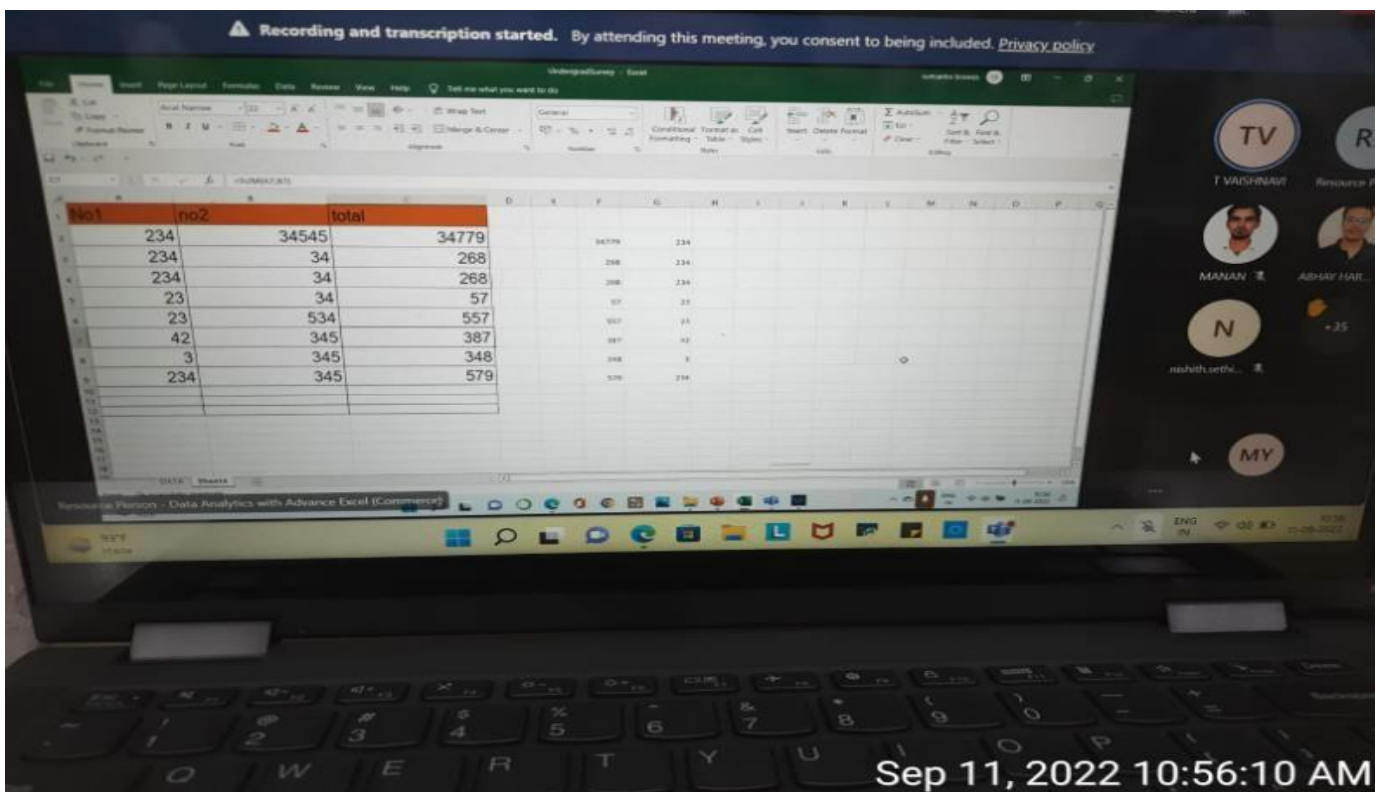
Recording and transcription started. By attending this meeting, you consent to being included. Privacy policy

UndergradSurvey - Excel

File Home Insert Page Layout Formulas Data Review View Help Tell me what you want to do

Wrap Text
Merge & Center
General
Conditional Formatting
Format as Table
Cell Styles
Insert Delete Format
AutoSum
Fill
Clear
Sort & Filter
Find & Select

| No1 | no2 | total |
|---|---|---|
| 234 | 34545 | 34779 |
| 234 | 34 | 268 |
| 234 | 34 | 268 |
| 23 | 34 | 57 |
| 23 | 534 | 557 |
| 42 | 345 | 387 |
| 3 | 345 | 348 |
| 234 | 345 | 579 |

| F | G |
|---|---|
| 34779 | 234 |
| 268 | 234 |
| 268 | 234 |
| 57 | 23 |
| 557 | 23 |
| 387 | 42 |
| 348 | 3 |
| 579 | 234 |

DATA Sheet4

TV
T VAISHNAVI
Resource P
MANAN
ABHAY HAR
N
+25
nishith.sethi...
MY

Resource Person - Data Analytics with Advance Excel (Commerce)

ENG IN
10:56
11-09-2022

Sep 11, 2022 10:56:10 AM